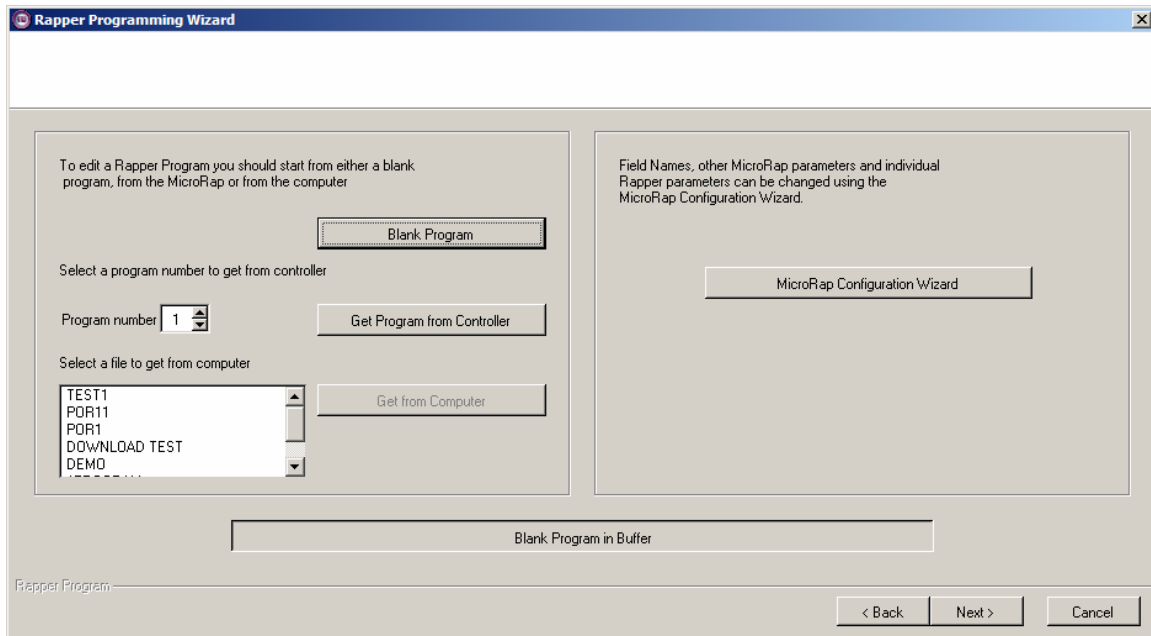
Rapper Programming Wizard

To edit a Rapper Program you should start from either a blank program, from the MicroRap or from the computer

Blank Program

Select a program number to get from controller

Program number 1

Get Program from Controller

Select a file to get from computer

TEST1
POR11
POR1
DOWNLOAD TEST
DEMO
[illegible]

Get from Computer

Field Names, other MicroRap parameters and individual Rapper parameters can be changed using the MicroRap Configuration Wizard.

MicroRap Configuration Wizard

Blank Program in Buffer

Rapper Program

< Back
Next >
Cancel